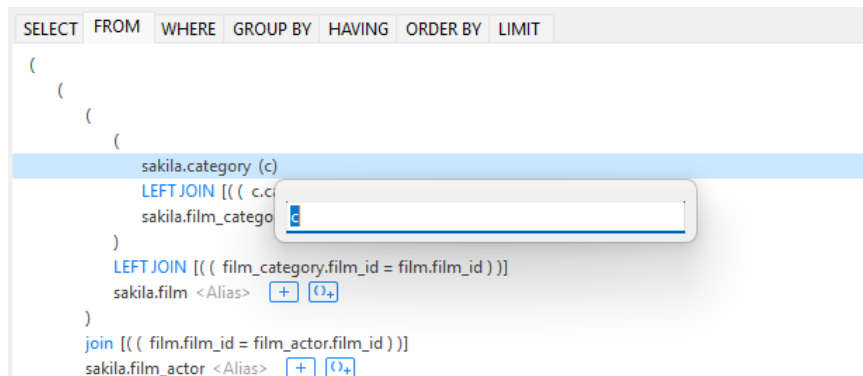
SELECT FROM WHERE GROUP BY HAVING ORDER BY LIMIT

(
(
(
(
sakila.category (c)
LEFT JOIN [( ( c.c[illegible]
sakila.film_catego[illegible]
c
)
LEFT JOIN [( ( film_category.film_id = film.film_id ) )]
sakila.film <Alias> + ()+
)
join [( ( film.film_id = film_actor.film_id ) )]
sakila.film_actor <Alias> + ()+